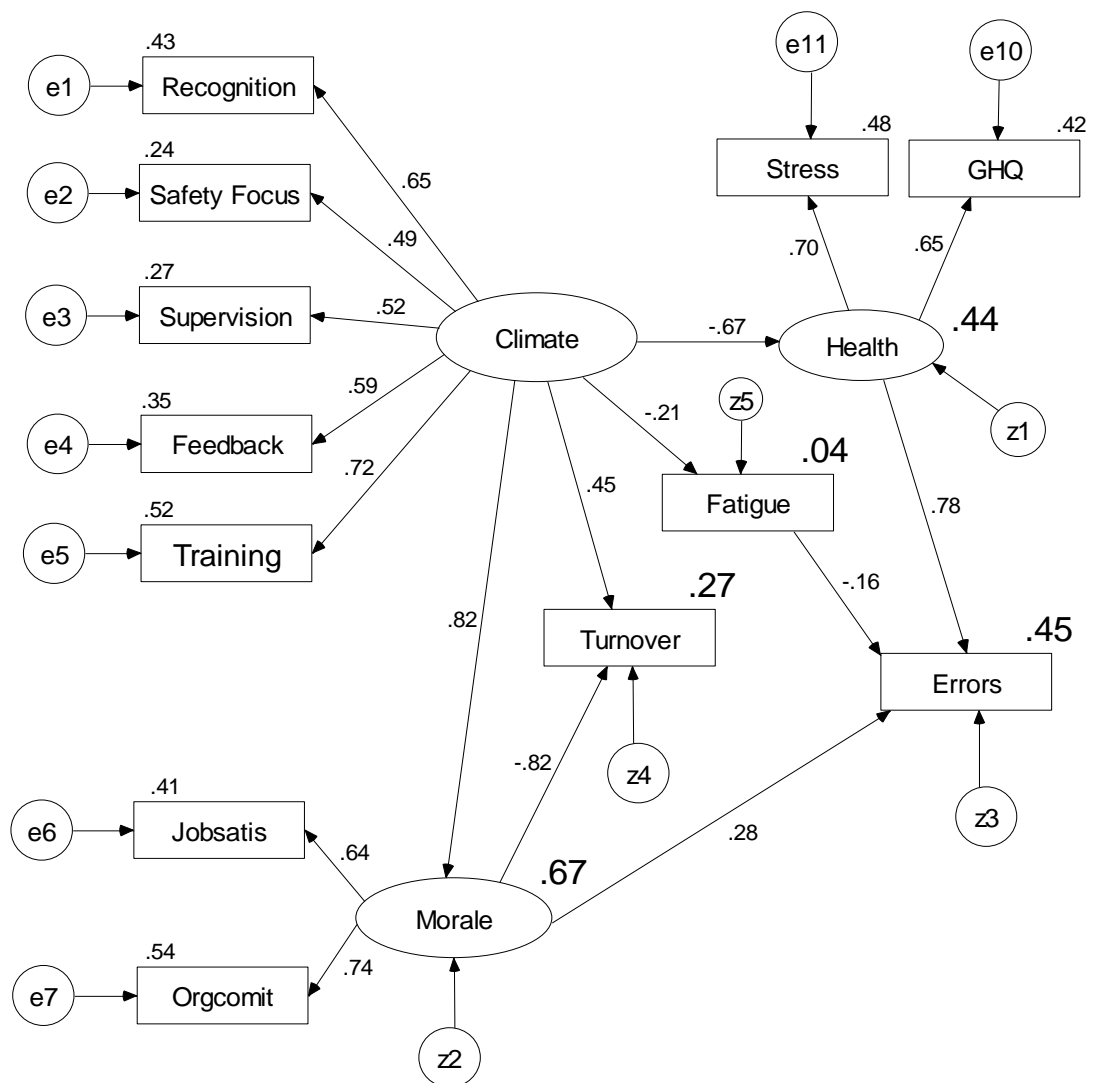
.43
e1
Recognition
.24
e2
Safety Focus
.27
e3
Supervision
.35
e4
Feedback
.52
e5
Training
.65
.49
.52
.59
.72
Climate
e11
e10
.48
.42
Stress
GHQ
.70
.65
-.67
Health
.44
z1
z5
-.21
.04
Fatigue
.45
.78
.82
.27
Turnover
-.16
.45
Errors
-.82
z4
z3
.41
e6
Jobsatis
.64
.28
.67
Morale
.54
e7
Orgcomit
.74
z2